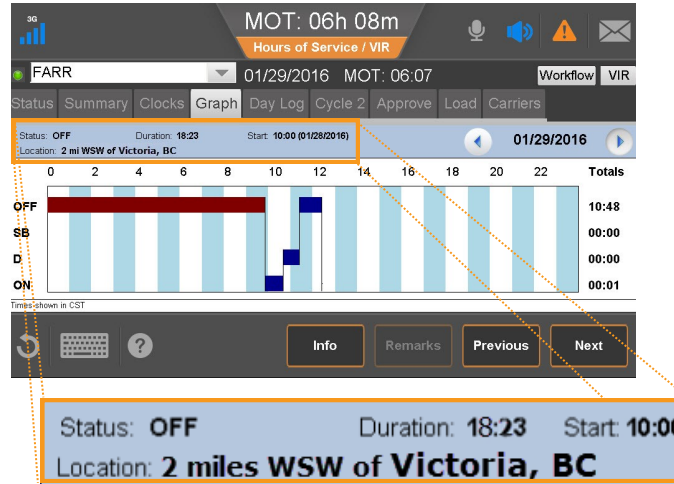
3G

MOT: 06h 08m

Hours of Service / VIR

FARR

01/29/2016 MOT: 06:07

Workflow VIR

Status Summary Clocks Graph Day Log Cycle 2 Approve Load Carriers

Status: OFF Duration: 18:23 Start: 10:00 (01/28/2016)
Location: 2 mi WSW of Victoria, BC

01/29/2016

| 0 | 2 | 4 | 6 | 8 | 10 | 12 | 14 | 16 | 18 | 20 | 22 | Totals |
|---|---|---|---|---|---|---|---|---|---|---|---|---|

OFF 10:48
SB 00:00
D 00:00
ON 00:01

Times shown in CST

Info Remarks Previous Next

Status: OFF Duration: 18:23 Start: 10:0
Location: 2 miles WSW of Victoria, BC